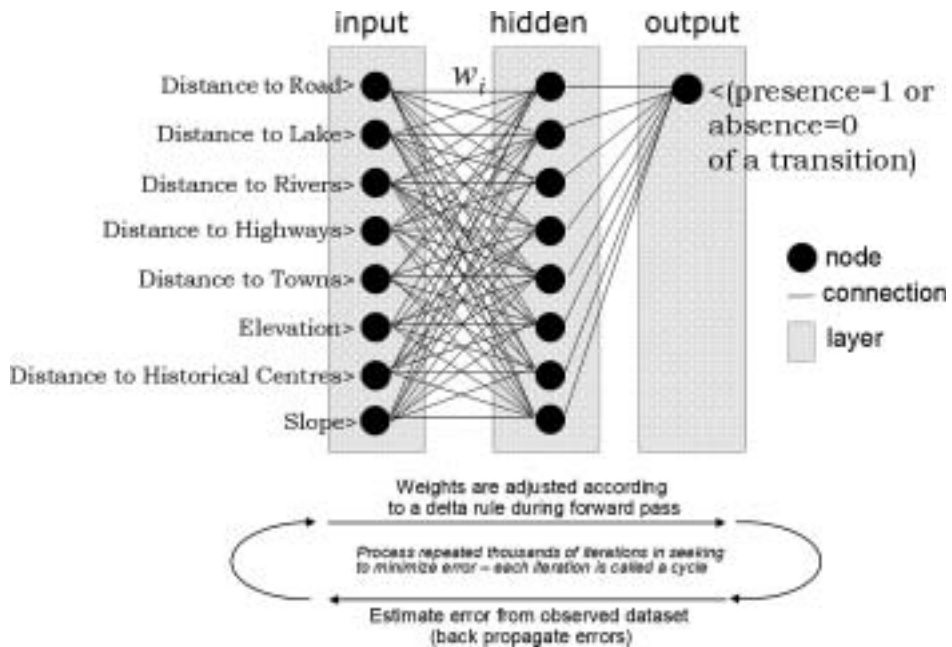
input hidden output

Distance to Road>
Distance to Lake>
Distance to Rivers>
Distance to Highways>
Distance to Towns>
Elevation>
Distance to Historical Centres>
Slope>

$w_i$

<(presence=1 or absence=0 of a transition)

node
connection
layer

Weights are adjusted according to a delta rule during forward pass

Process repeated thousands of iterations in seeking to minimize error – each iteration is called a cycle

Estimate error from observed dataset (back propagate errors)